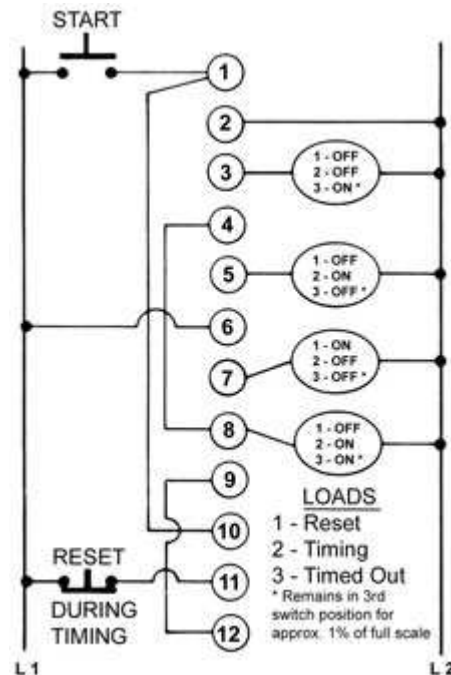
START

1

2

3

1 - OFF
2 - OFF
3 - ON *

4

5

1 - OFF
2 - ON
3 - OFF *

6

7

1 - ON
2 - OFF
3 - OFF *

8

1 - OFF
2 - ON
3 - ON *

9

10

11

12

LOADS
1 - Reset
2 - Timing
3 - Timed Out
* Remains in 3rd switch position for approx. 1% of full scale

RESET

DURING TIMING

L 1

L 2